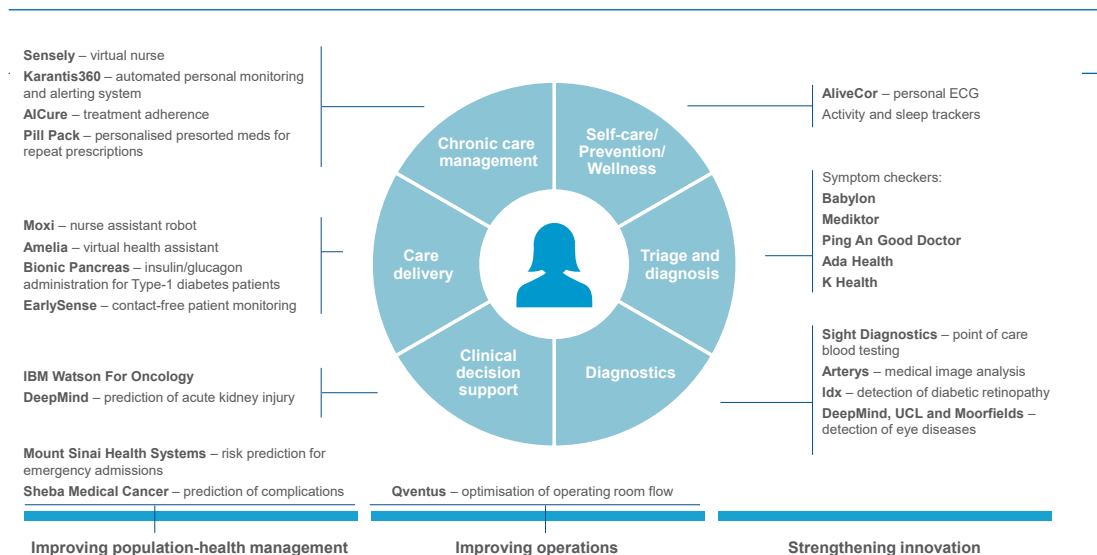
Sensely – virtual nurse
Karantis360 – automated personal monitoring and alerting system
AICure – treatment adherence
Pill Pack – personalised presorted meds for repeat prescriptions

Moxi – nurse assistant robot
Amelia – virtual health assistant
Bionic Pancreas – insulin/glucagon administration for Type-1 diabetes patients
EarlySense – contact-free patient monitoring

IBM Watson For Oncology
DeepMind – prediction of acute kidney injury

Chronic care management

Self-care/ Prevention/ Wellness

Care delivery

Triage and diagnosis

Clinical decision support

Diagnostics

AliveCor – personal ECG
Activity and sleep trackers

Symptom checkers:
Babylon
Mediktor
Ping An Good Doctor
Ada Health
K Health

Sight Diagnostics – point of care blood testing
Arterys – medical image analysis
Idx – detection of diabetic retinopathy
DeepMind, UCL and Moorfields – detection of eye diseases

Mount Sinai Health Systems – risk prediction for emergency admissions
Sheba Medical Cancer – prediction of complications

Qventus – optimisation of operating room flow

Improving population-health management

Improving operations

Strengthening innovation